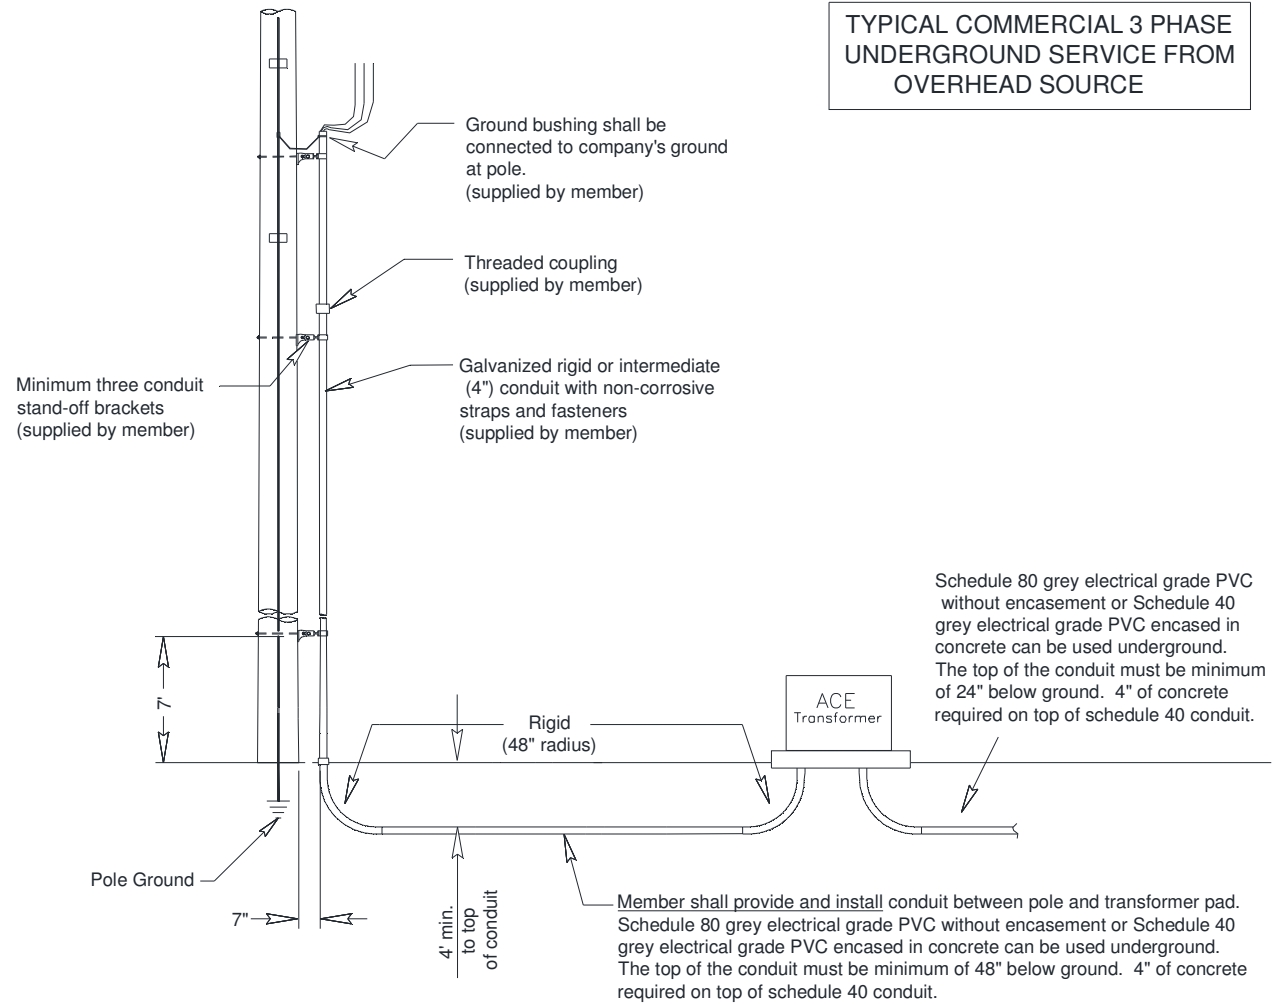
TYPICAL COMMERCIAL 3 PHASE UNDERGROUND SERVICE FROM OVERHEAD SOURCE

Ground bushing shall be connected to company's ground at pole. (supplied by member)

Threaded coupling (supplied by member)

Galvanized rigid or intermediate (4") conduit with non-corrosive straps and fasteners (supplied by member)

Minimum three conduit stand-off brackets (supplied by member)

Schedule 80 grey electrical grade PVC without encasement or Schedule 40 grey electrical grade PVC encased in concrete can be used underground. The top of the conduit must be minimum of 24" below ground. 4" of concrete required on top of schedule 40 conduit.

ACE
Transformer

7'

Rigid
(48" radius)

Pole Ground

7"

4' min. to top of conduit

Member shall provide and install conduit between pole and transformer pad. Schedule 80 grey electrical grade PVC without encasement or Schedule 40 grey electrical grade PVC encased in concrete can be used underground. The top of the conduit must be minimum of 48" below ground. 4" of concrete required on top of schedule 40 conduit.